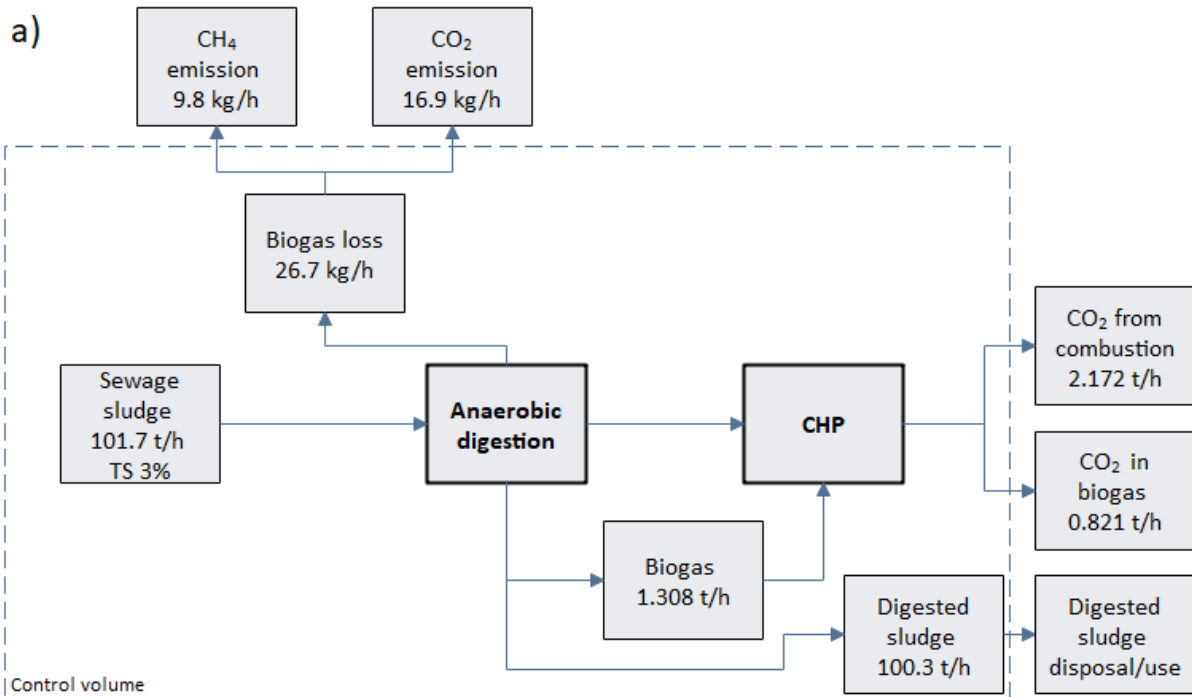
a)

$CH_4$ emission 9.8 kg/h

$CO_2$ emission 16.9 kg/h

Biogas loss 26.7 kg/h

Sewage sludge 101.7 t/h TS 3%

Anaerobic digestion

CHP

$CO_2$ from combustion 2.172 t/h

$CO_2$ in biogas 0.821 t/h

Biogas 1.308 t/h

Digested sludge 100.3 t/h

Digested sludge disposal/use

Control volume